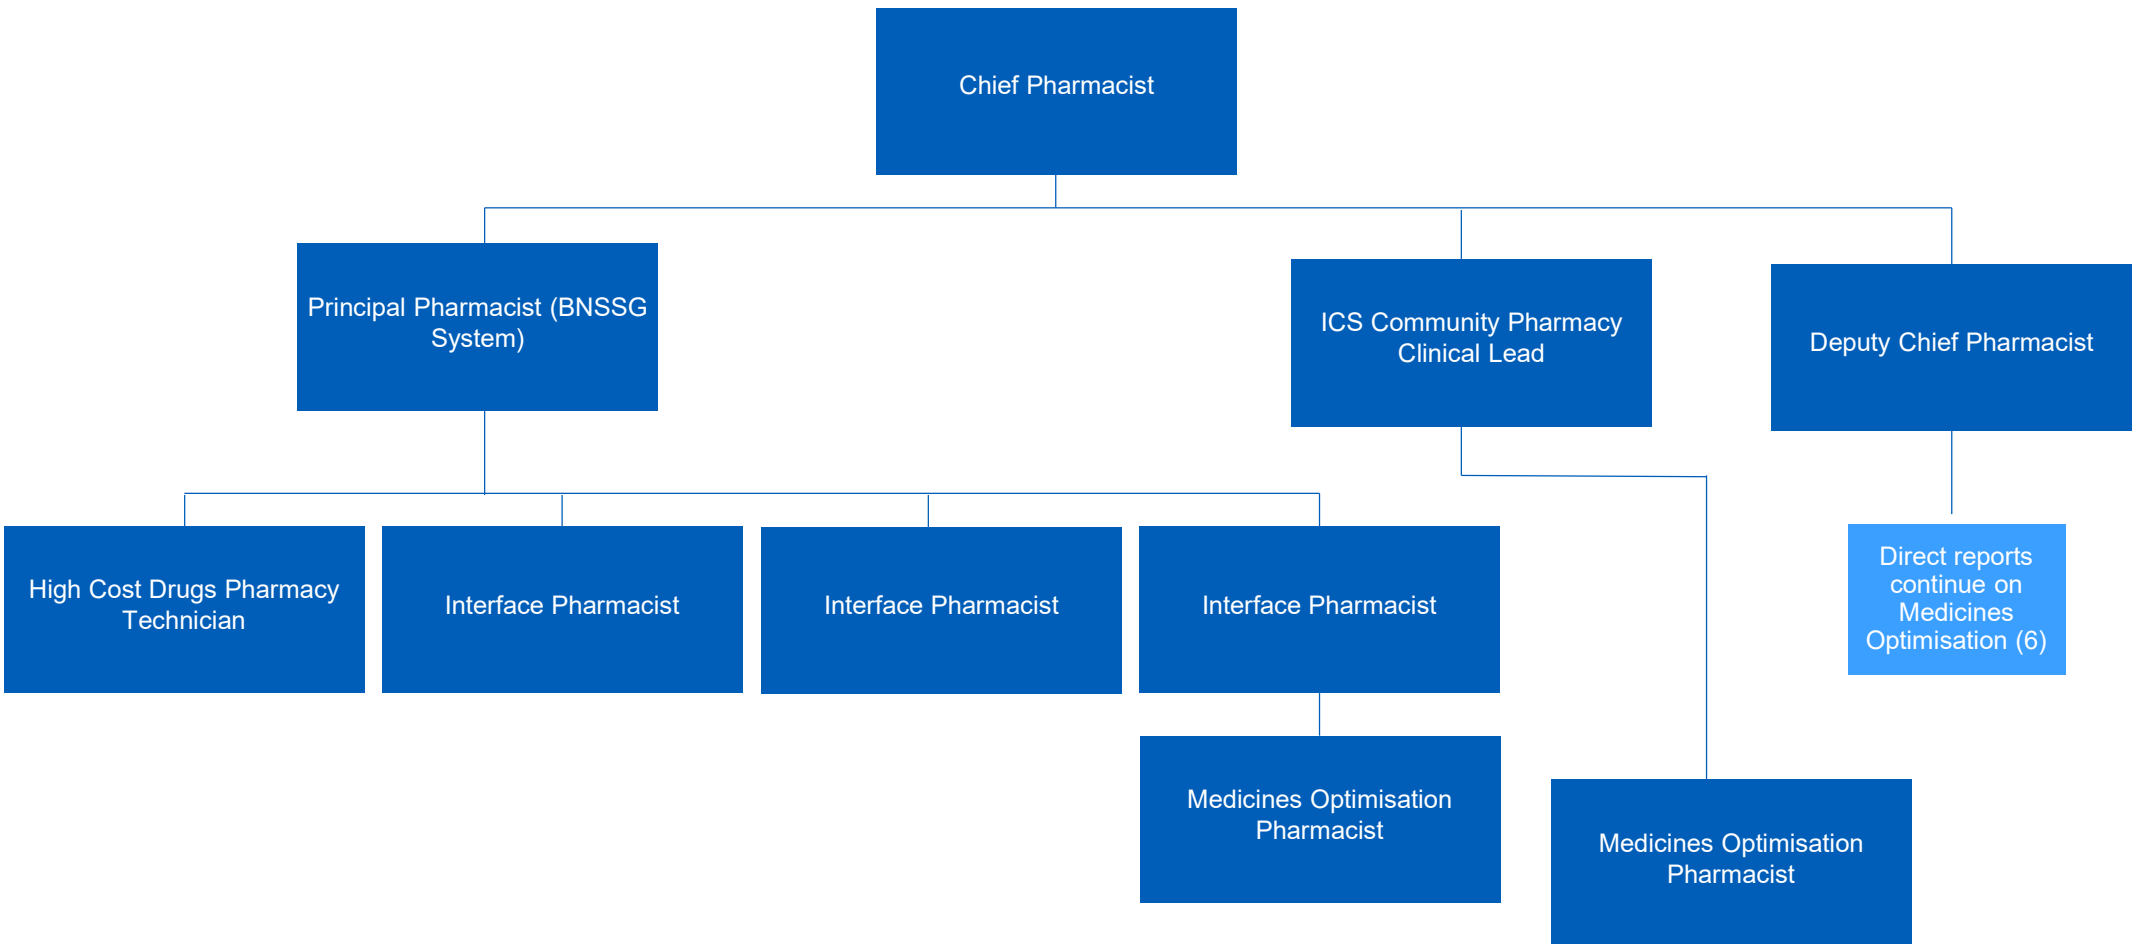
Chief Pharmacist

Principal Pharmacist (BNSSG System)

ICS Community Pharmacy Clinical Lead

Deputy Chief Pharmacist

High Cost Drugs Pharmacy Technician

Interface Pharmacist

Interface Pharmacist

Interface Pharmacist

Direct reports continue on Medicines Optimisation (6)

Medicines Optimisation Pharmacist

Medicines Optimisation Pharmacist